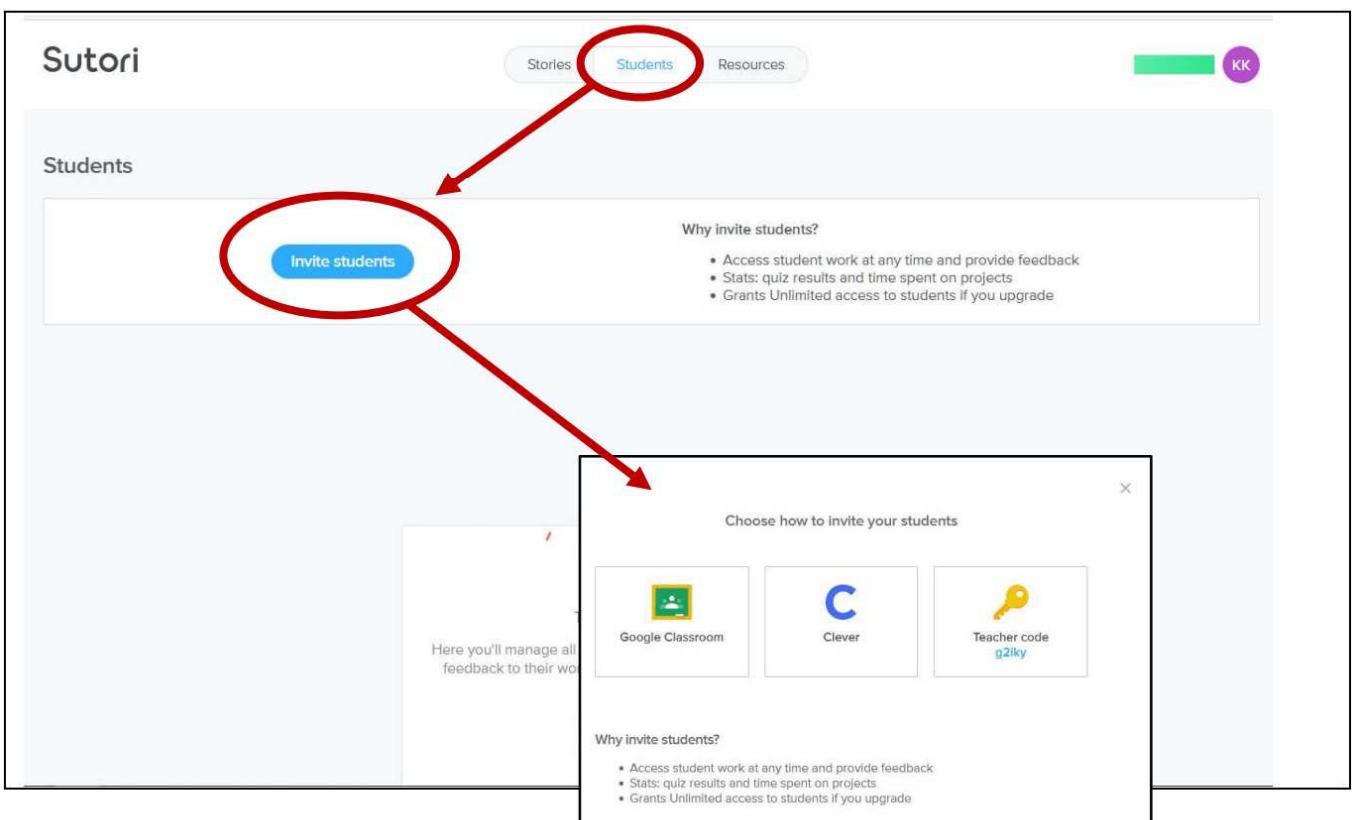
Sutori

Stories Students Resources

KK

Students

Invite students

Why invite students?

- Access student work at any time and provide feedback
- Stats: quiz results and time spent on projects
- Grants Unlimited access to students if you upgrade

Here you'll manage all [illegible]
feedback to their wo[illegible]

×

Choose how to invite your students

Google Classroom

Clever

Teacher code
g2iky

Why invite students?

- Access student work at any time and provide feedback
- Stats: quiz results and time spent on projects
- Grants Unlimited access to students if you upgrade